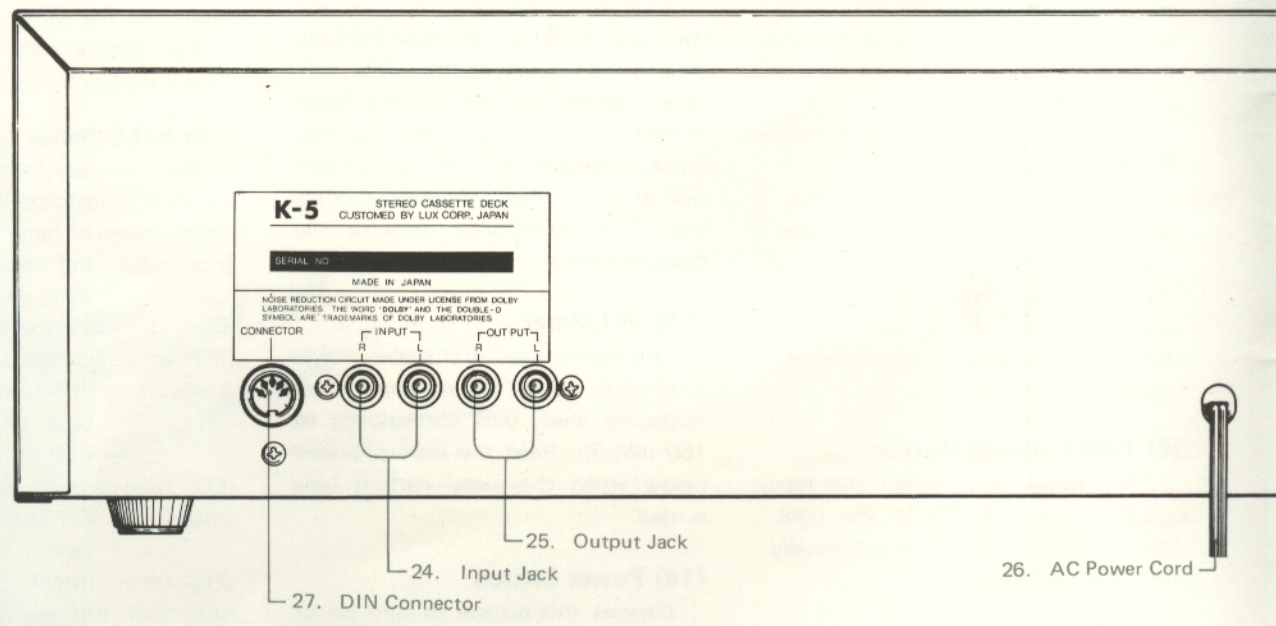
K-5 STEREO CASSETTE DECK
CUSTOMED BY LUX CORP, JAPAN

SERIAL NO

MADE IN JAPAN

NOISE REDUCTION CIRCUIT MADE UNDER LICENSE FROM DOLBY LABORATORIES. THE WORD "DOLBY" AND THE DOUBLE-D SYMBOL ARE TRADEMARKS OF DOLBY LABORATORIES.

CONNECTOR

INPUT
R L

OUT PUT
R L

25. Output Jack

24. Input Jack

27. DIN Connector

26. AC Power Cord